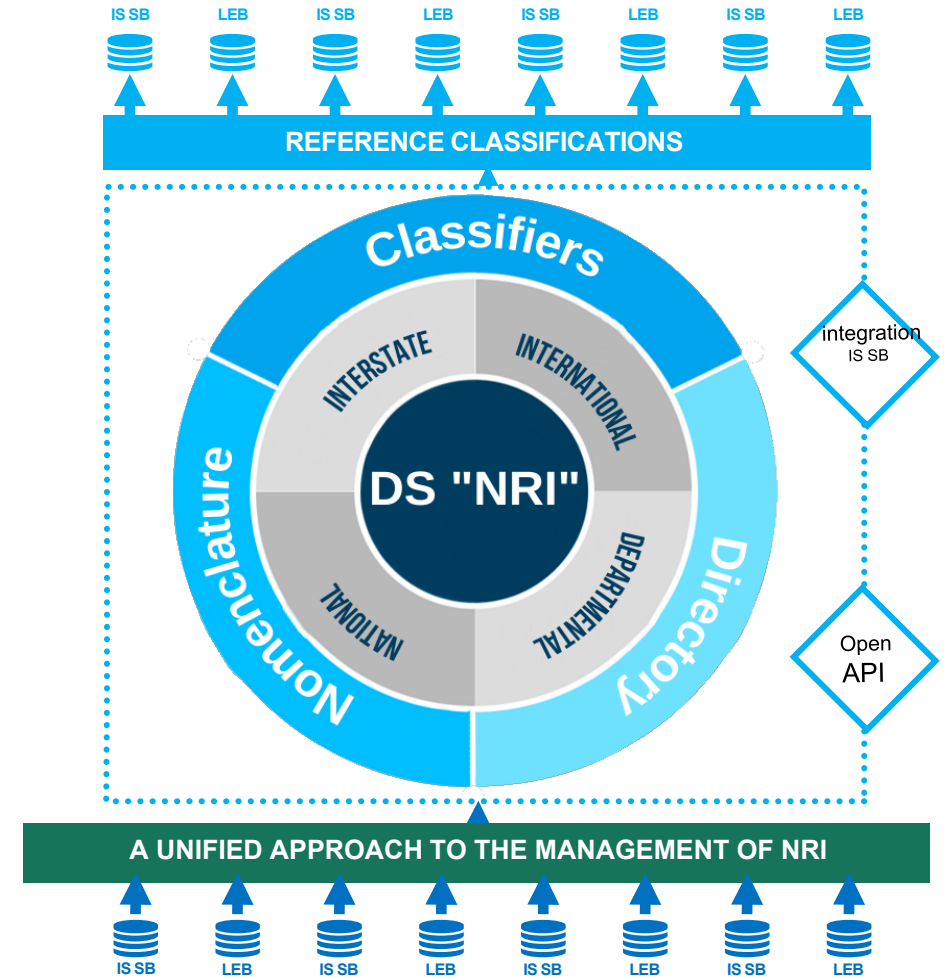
IS SB LEB IS SB LEB IS SB LEB IS SB LEB

REFERENCE CLASSIFICATIONS

Classifiers

INTERSTATE

INTERNATIONAL

DS "NRI"

Nomenclature

NATIONAL

DEPARTMENTAL

Directory

integration
IS SB

Open
API

A UNIFIED APPROACH TO THE MANAGEMENT OF NRI

IS SB LEB IS SB LEB IS SB LEB IS SB LEB